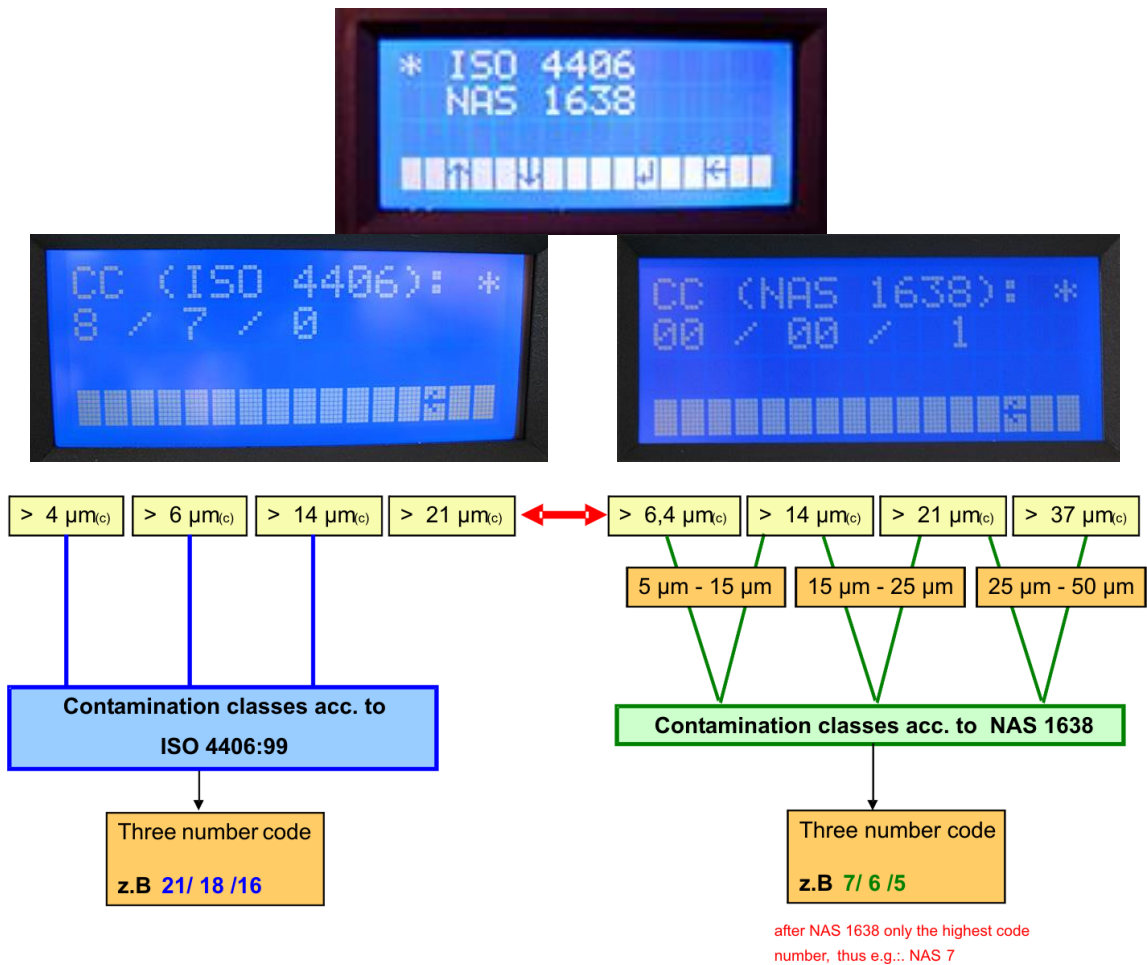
* ISO 4406
NAS 1638

CC (ISO 4406): *
8 / 7 / 0

CC (NAS 1638): *
00 / 00 / 1

> 4 µm(c)
> 6 µm(c)
> 14 µm(c)
> 21 µm(c)

> 6,4 µm(c)
> 14 µm(c)
> 21 µm(c)
> 37 µm(c)

5 µm - 15 µm
15 µm - 25 µm
25 µm - 50 µm

Contamination classes acc. to ISO 4406:99

Three number code
z.B 21/ 18 /16

Contamination classes acc. to NAS 1638

Three number code
z.B 7/ 6 /5

after NAS 1638 only the highest code number, thus e.g.:. NAS 7